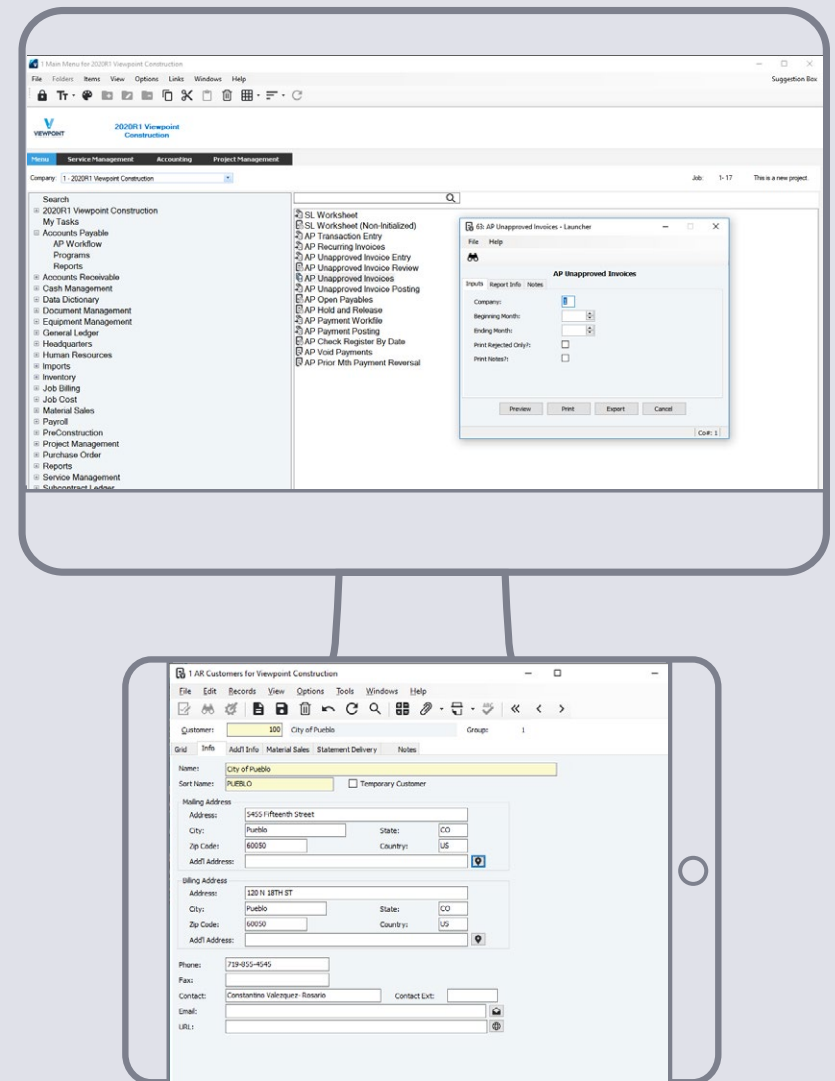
1 Main Menu for 2020R1 Viewpoint Construction

File Folders Items View Options Links Windows Help

Suggestion Box

VIEWPOINT

2020R1 Viewpoint Construction

Menu | Service Management | Accounting | Project Management

Company: 1 - 2020R1 Viewpoint Construction

Job: 1- 17 This is a new project.

Search
2020R1 Viewpoint Construction
My Tasks
Accounts Payable
AP Workflow
Programs
Reports
Accounts Receivable
Cash Management
Data Dictionary
Document Management
Equipment Management
General Ledger
Headquarters
Human Resources
Imports
Inventory
Job Billing
Job Cost
Material Sales
Payroll
PreConstruction
Project Management
Purchase Order
Reports
Service Management
Subcontract Ledger

SL Worksheet
SL Worksheet (Non-Initialized)
AP Transaction Entry
AP Recurring Invoices
AP Unapproved Invoice Entry
AP Unapproved Invoice Review
AP Unapproved Invoices
AP Unapproved Invoice Posting
AP Open Payables
AP Hold and Release
AP Payment Workfile
AP Payment Posting
AP Check Register By Date
AP Void Payments
AP Prior Mth Payment Reversal

63: AP Unapproved Invoices - Launcher

File Help

AP Unapproved Invoices

Inputs | Report Info | Notes

Company: 1
Beginning Month:
Ending Month:
Print Rejected Only?:
Print Notes?:

Preview | Print | Export | Cancel

Co#: 1

1 AR Customers for Viewpoint Construction

File Edit Records View Options Tools Windows Help

Customer: 100 City of Pueblo Group: 1

Grid | Info | Add'l Info | Material Sales | Statement Delivery | Notes

Name: City of Pueblo
Sort Name: PUEBLO Temporary Customer

Mailing Address
Address: 5455 Fifteenth Street
City: Pueblo State: CO
Zip Code: 60050 Country: US
Add'l Address:

Billing Address
Address: 120 N 18TH ST
City: Pueblo State: CO
Zip Code: 60050 Country: US
Add'l Address:

Phone: 719-855-4545
Fax:
Contact: Constantino Valezquez- Rosario Contact Ext:
Email:
URL: